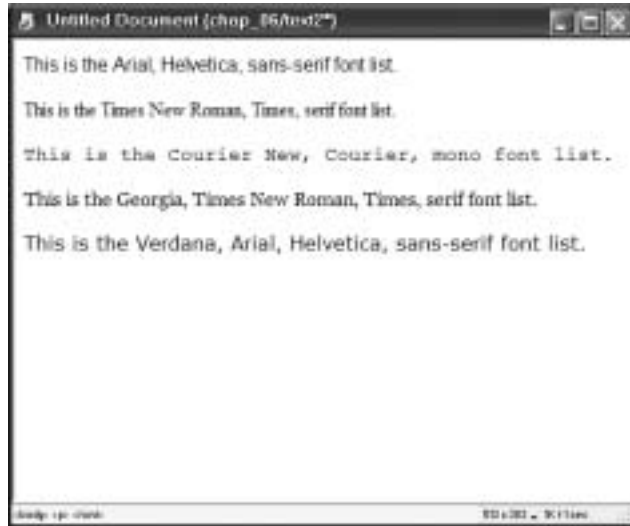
Untitled Document (chap_06/text2*)

This is the Arial, Helvetica, sans-serif font list.

This is the Times New Roman, Times, serif font list.

This is the Courier New, Courier, mono font list.

This is the Georgia, Times New Roman, Times, serif font list.

This is the Verdana, Arial, Helvetica, sans-serif font list.

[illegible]

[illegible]